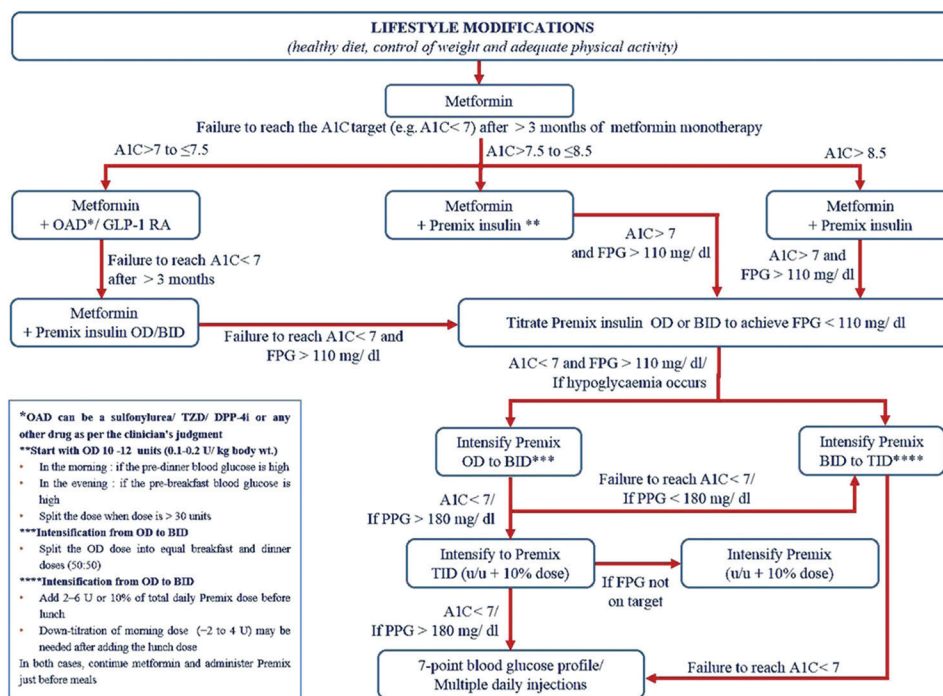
LIFESTYLE MODIFICATIONS
(healthy diet, control of weight and adequate physical activity)

Metformin

Failure to reach the A1C target (e.g. A1C< 7) after > 3 months of metformin monotherapy

A1C>7 to ≤7.5

A1C>7.5 to ≤8.5

A1C> 8.5

Metformin + OAD*/ GLP-1 RA

Metformin + Premix insulin **

Metformin + Premix insulin

Failure to reach A1C< 7 after > 3 months

A1C> 7 and FPG > 110 mg/ dl

A1C> 7 and FPG > 110 mg/ dl

Metformin + Premix insulin OD/BID

Failure to reach A1C< 7 and FPG > 110 mg/ dl

Titrate Premix insulin OD or BID to achieve FPG < 110 mg/ dl

A1C< 7 and FPG > 110 mg/ dl/ If hypoglycaemia occurs

*OAD can be a sulfonylurea/ TZD/ DPP-4i or any other drug as per the clinician's judgment
**Start with OD 10 -12 units (0.1-0.2 U/ kg body wt.)
• In the morning : if the pre-dinner blood glucose is high
• In the evening : if the pre-breakfast blood glucose is high
• Split the dose when dose is > 30 units
***Intensification from OD to BID
• Split the OD dose into equal breakfast and dinner doses (50:50)
****Intensification from OD to BID
• Add 2–6 U or 10% of total daily Premix dose before lunch
• Down-titration of morning dose (~2 to 4 U) may be needed after adding the lunch dose
In both cases, continue metformin and administer Premix just before meals

Intensify Premix OD to BID***

Intensify Premix BID to TID****

Failure to reach A1C< 7/ If PPG < 180 mg/ dl

A1C< 7/ If PPG > 180 mg/ dl

Intensify to Premix TID (u/u + 10% dose)

If FPG not on target

Intensify Premix (u/u + 10% dose)

A1C< 7/ If PPG > 180 mg/ dl

7-point blood glucose profile/ Multiple daily injections

Failure to reach A1C< 7